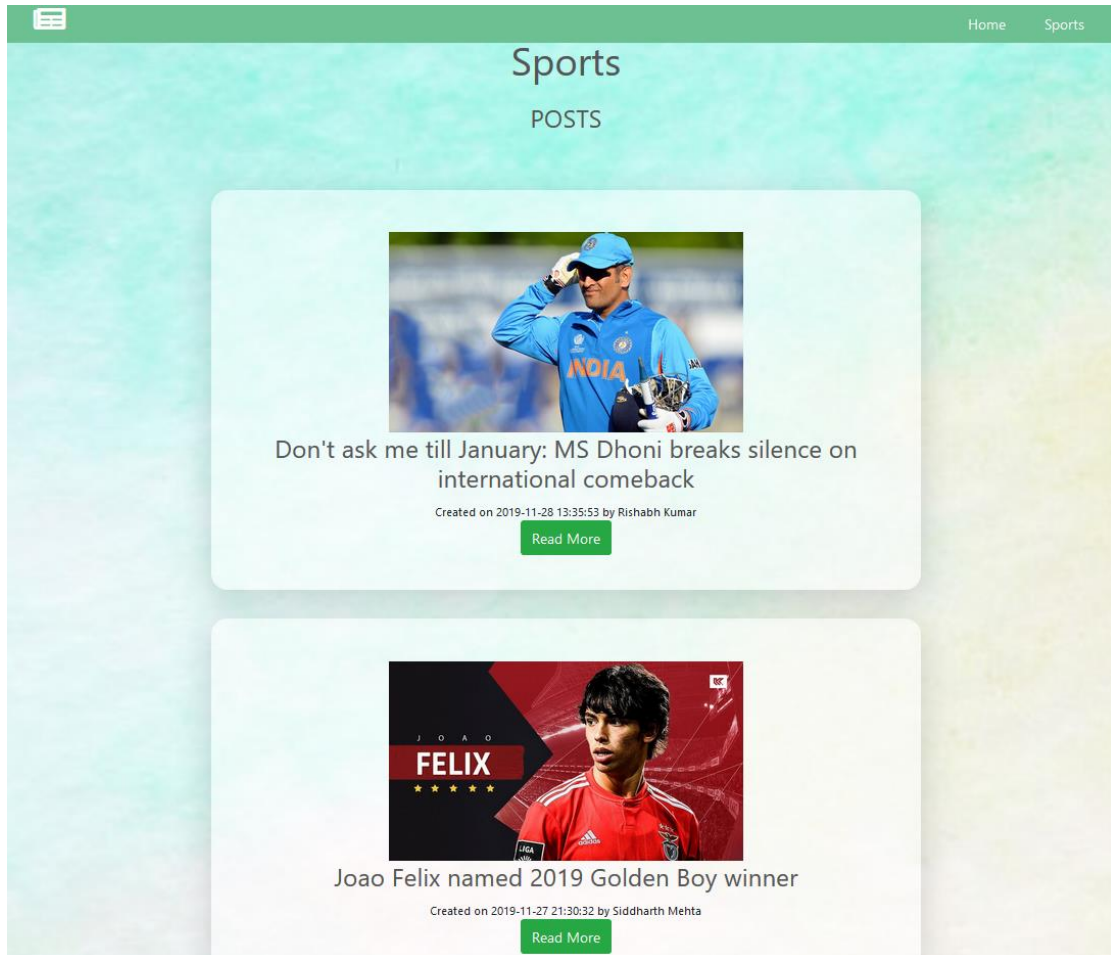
Home Sports

Sports

POSTS

INDIA

Don't ask me till January: MS Dhoni breaks silence on international comeback

Created on 2019-11-28 13:35:53 by Rishabh Kumar

Read More

JOAO

FELIX

LIGA

Joao Felix named 2019 Golden Boy winner

Created on 2019-11-27 21:30:32 by Siddharth Mehta

Read More